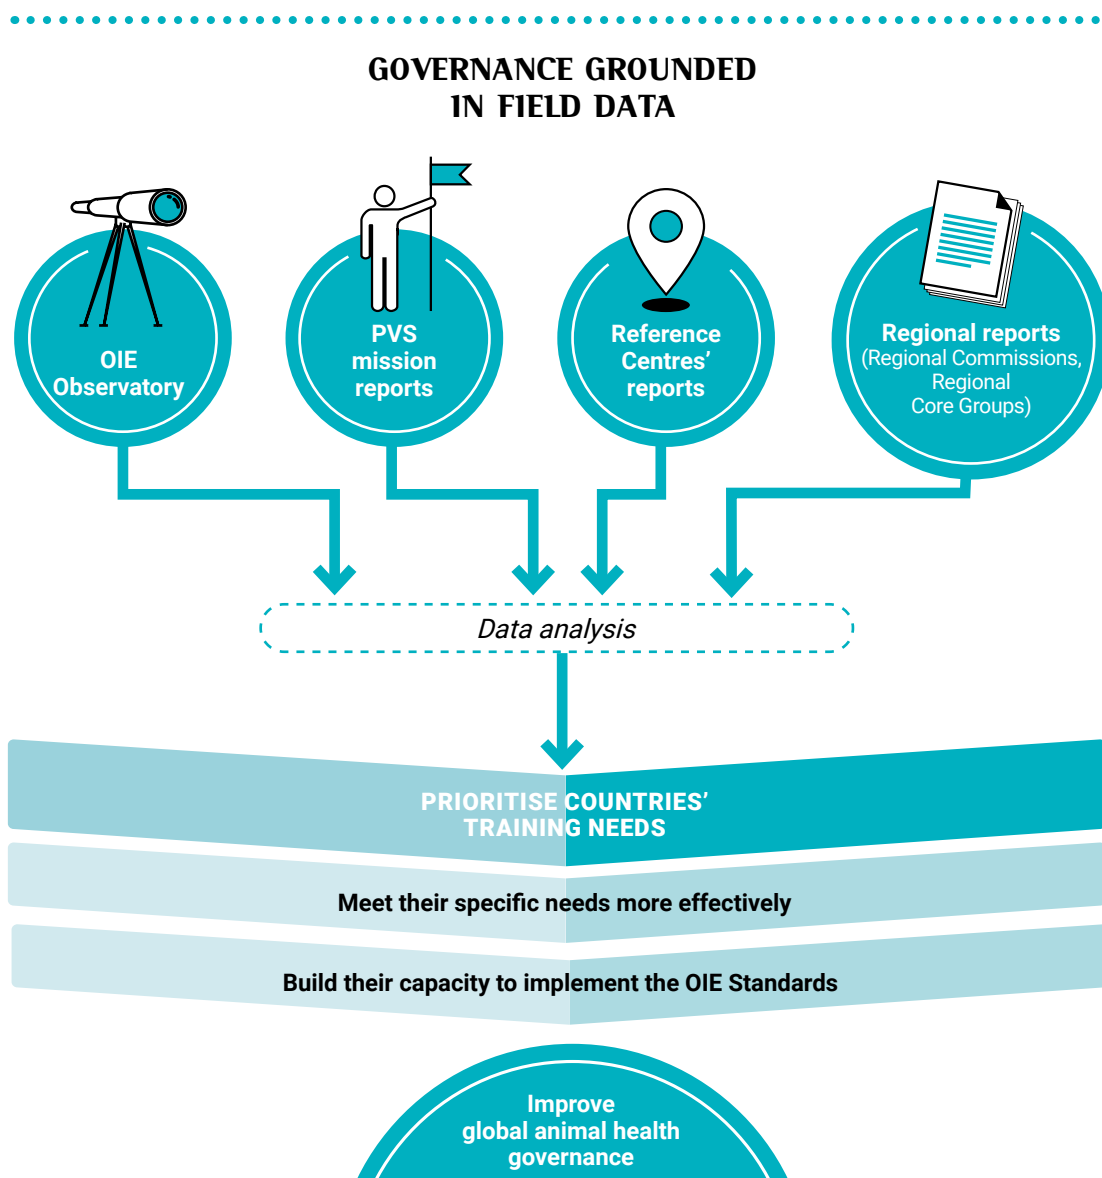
GOVERNANCE GROUNDED IN FIELD DATA

OIE Observatory

PVS mission reports

Reference Centres' reports

Regional reports (Regional Commissions, Regional Core Groups)

Data analysis

PRIORITISE COUNTRIES' TRAINING NEEDS

Meet their specific needs more effectively

Build their capacity to implement the OIE Standards

Improve global animal health governance